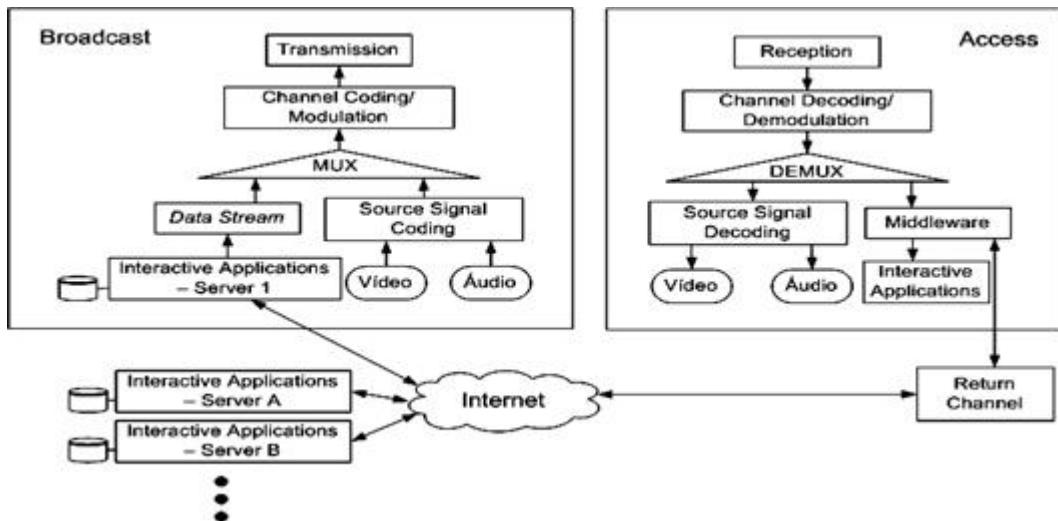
Broadcast

Transmission

Channel Coding/ Modulation

MUX

Data Stream

Source Signal Coding

Interactive Applications – Server 1

Vídeo

Áudio

Access

Reception

Channel Decoding/ Demodulation

DEMUX

Source Signal Decoding

Middleware

Vídeo

Áudio

Interactive Applications

Interactive Applications – Server A

Interactive Applications – Server B

Internet

Return Channel